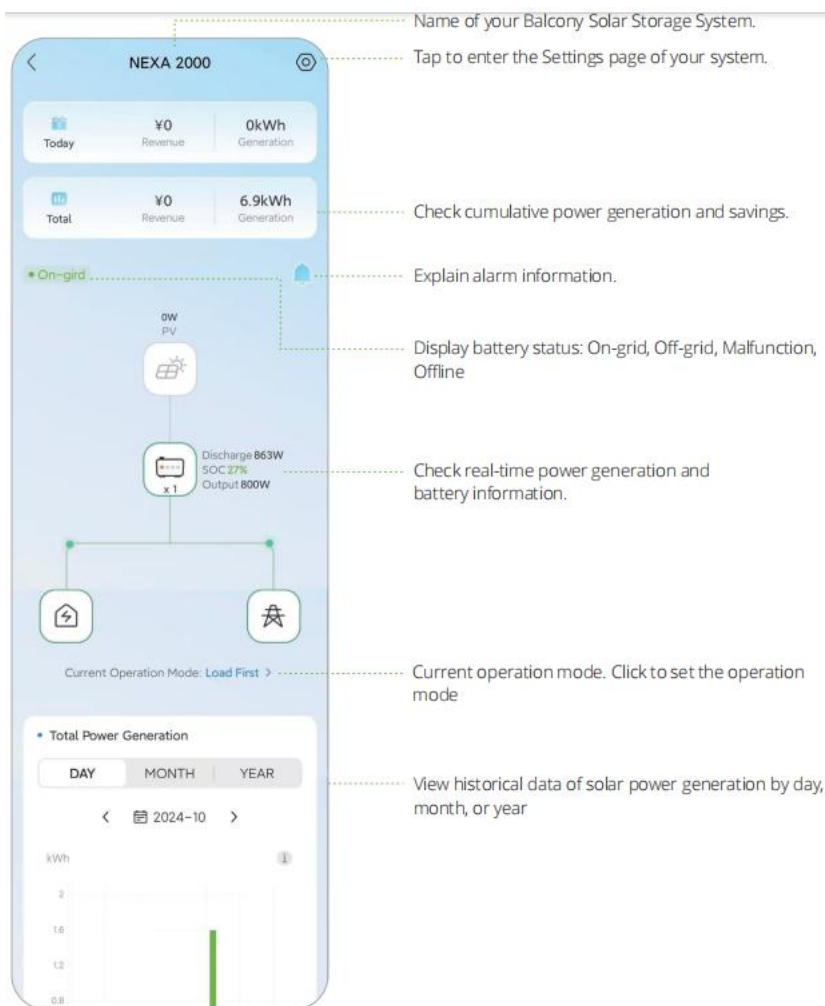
Name of your Balcony Solar Storage System.

NEXA 2000

Tap to enter the Settings page of your system.

Today
¥0
Revenue
0kWh
Generation

Total
¥0
Revenue
6.9kWh
Generation

Check cumulative power generation and savings.

• On-gird

Explain alarm information.

0W
PV

Display battery status: On-grid, Off-grid, Malfunction, Offline

Discharge 863W
SOC 27%
Output 800W
x 1

Check real-time power generation and battery information.

Current Operation Mode: Load First >

Current operation mode. Click to set the operation mode

• Total Power Generation

DAY
MONTH
YEAR

View historical data of solar power generation by day, month, or year

< 2024-10 >

kWh

2
1.6
1.2
0.8